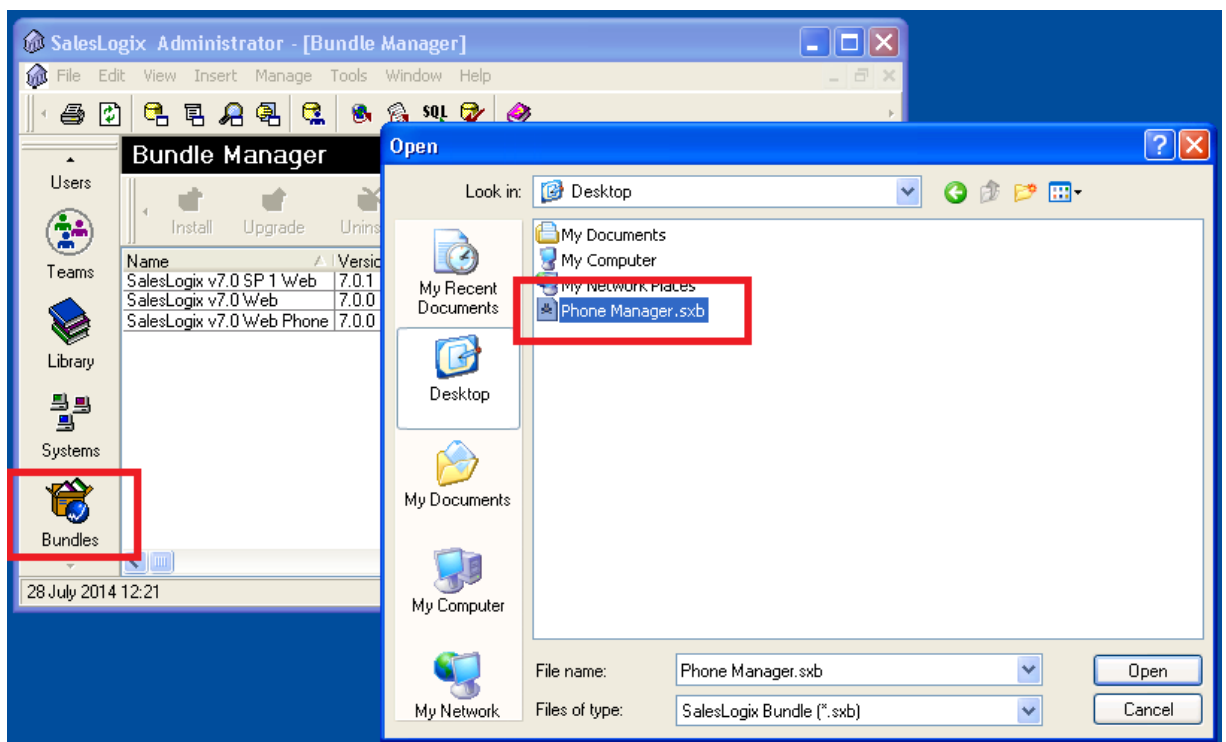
SalesLogix Administrator - [Bundle Manager]

File Edit View Insert Manage Tools Window Help

SQL

Users

Teams

Library

Systems

Bundles

Bundle Manager

Install Upgrade Unins

| Name | Versio |
|---|---|
| SalesLogix v7.0 SP 1 Web | 7.0.1 |
| SalesLogix v7.0 Web | 7.0.0 |
| SalesLogix v7.0 Web Phone | 7.0.0 |

28 July 2014 12:21

Open

Look in: Desktop

My Recent Documents

Desktop

My Documents

My Computer

My Network

My Documents
My Computer
My Network Places
Phone Manager.sxb

File name: Phone Manager.sxb

Files of type: SalesLogix Bundle (*.sxb)

Open

Cancel